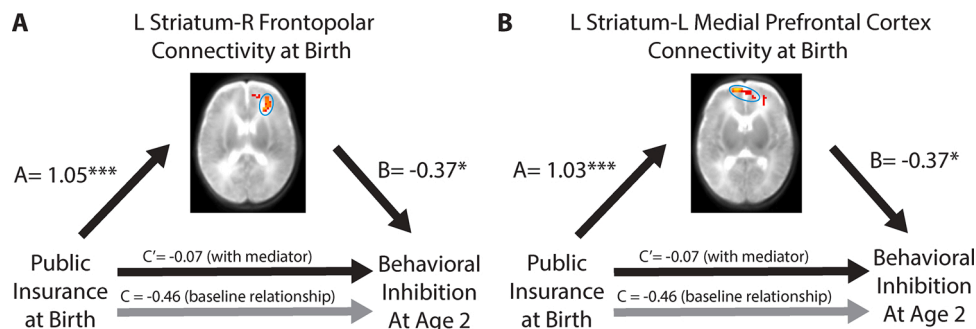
A

L Striatum-R Frontopolar Connectivity at Birth

A= 1.05***

B= -0.37*

Public Insurance at Birth

C′= -0.07 (with mediator)

C = -0.46 (baseline relationship)

Behavioral Inhibition At Age 2

B

L Striatum-L Medial Prefrontal Cortex Connectivity at Birth

A= 1.03***

B= -0.37*

Public Insurance at Birth

C′= -0.07 (with mediator)

C = -0.46 (baseline relationship)

Behavioral Inhibition At Age 2